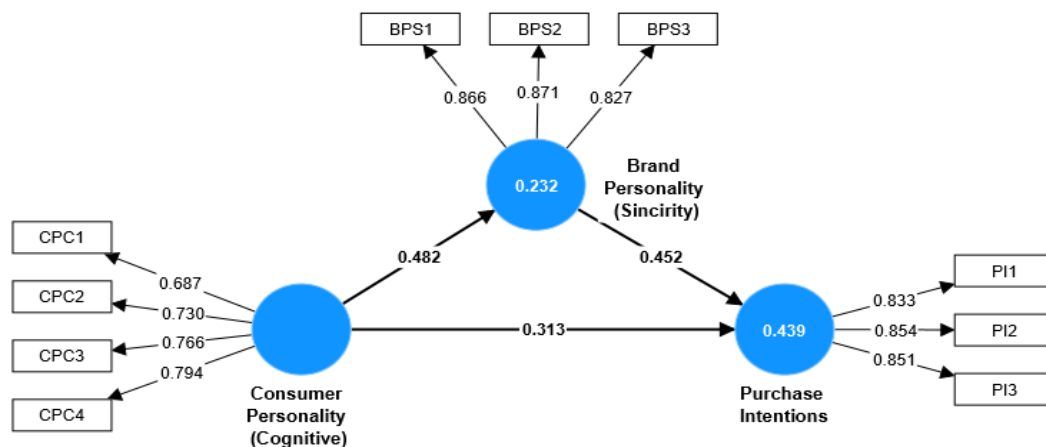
BPS1
BPS2
BPS3
0.866
0.871
0.827
0.232
Brand Personality (Sincirity)
CPC1
CPC2
CPC3
CPC4
0.687
0.730
0.766
0.794
0.482
0.452
0.313
Consumer Personality (Cognitive)
0.439
Purchase Intentions
0.833
0.854
0.851
PI1
PI2
PI3